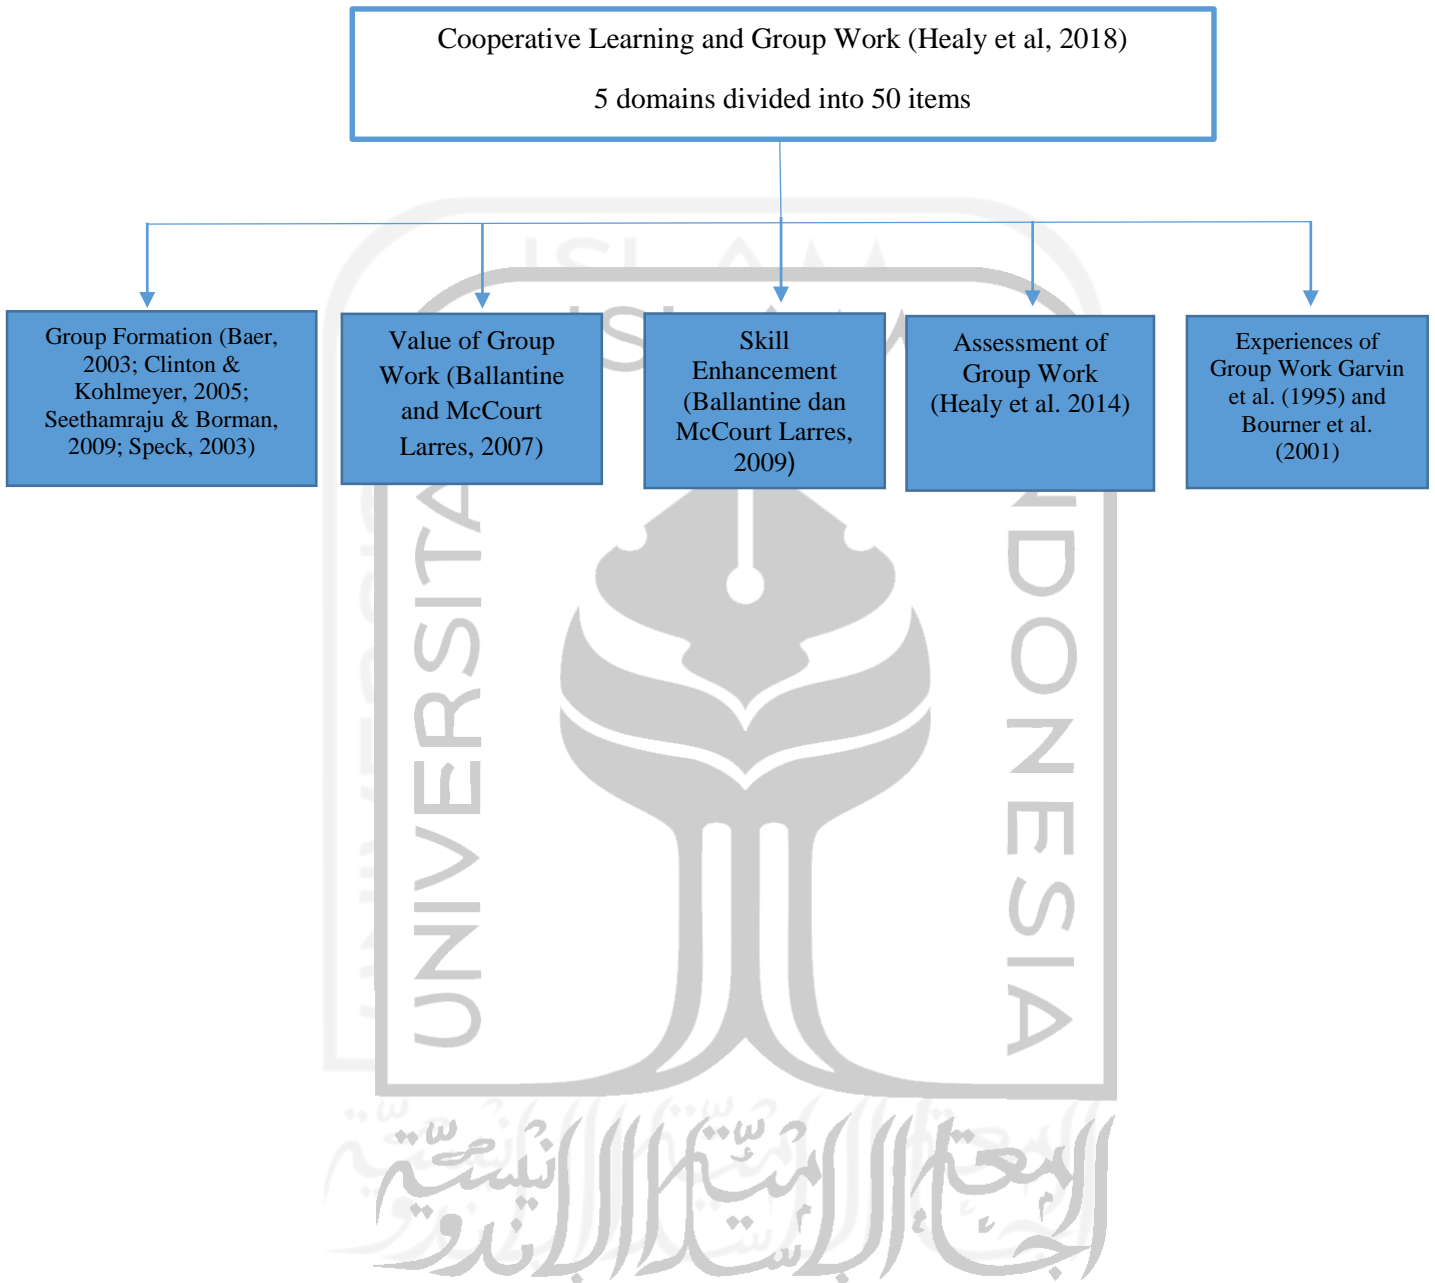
Cooperative Learning and Group Work (Healy et al, 2018)

5 domains divided into 50 items

Group Formation (Baer, 2003; Clinton & Kohlmeyer, 2005; Seethamraju & Borman, 2009; Speck, 2003)

Value of Group Work (Ballantine and McCourt Larres, 2007)

Skill Enhancement (Ballantine dan McCourt Larres, 2009)

Assessment of Group Work (Healy et al. 2014)

Experiences of Group Work Garvin et al. (1995) and Bourner et al. (2001)

UNIVERSITAS ISLAM INDONESIA

الجامعة الإسلامية الإندونيسية